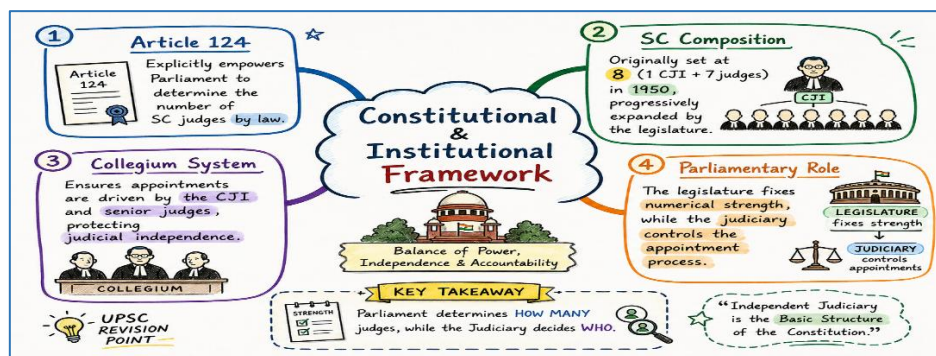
1 Article 124

Article 124

Explicitly empowers Parliament to determine the number of SC judges by law.

2 SC Composition

Originally set at 8 (1 CJI + 7 judges) in 1950, progressively expanded by the legislature.

CJI

Constitutional & Institutional Framework

3 Collegium System

Ensures appointments are driven by the CJI and senior judges, protecting judicial independence.

COLLEGIUM

4 Parliamentary Role

The legislature fixes numerical strength, while the judiciary controls the appointment process.

LEGISLATURE fixes strength

JUDICIARY controls appointments

Balance of Power, Independence & Accountability

KEY TAKEAWAY

STRENGTH

Parliament determines HOW MANY judges, while the Judiciary decides WHO.

UPSC REVISION POINT

"Independent Judiciary is the Basic Structure of the Constitution."